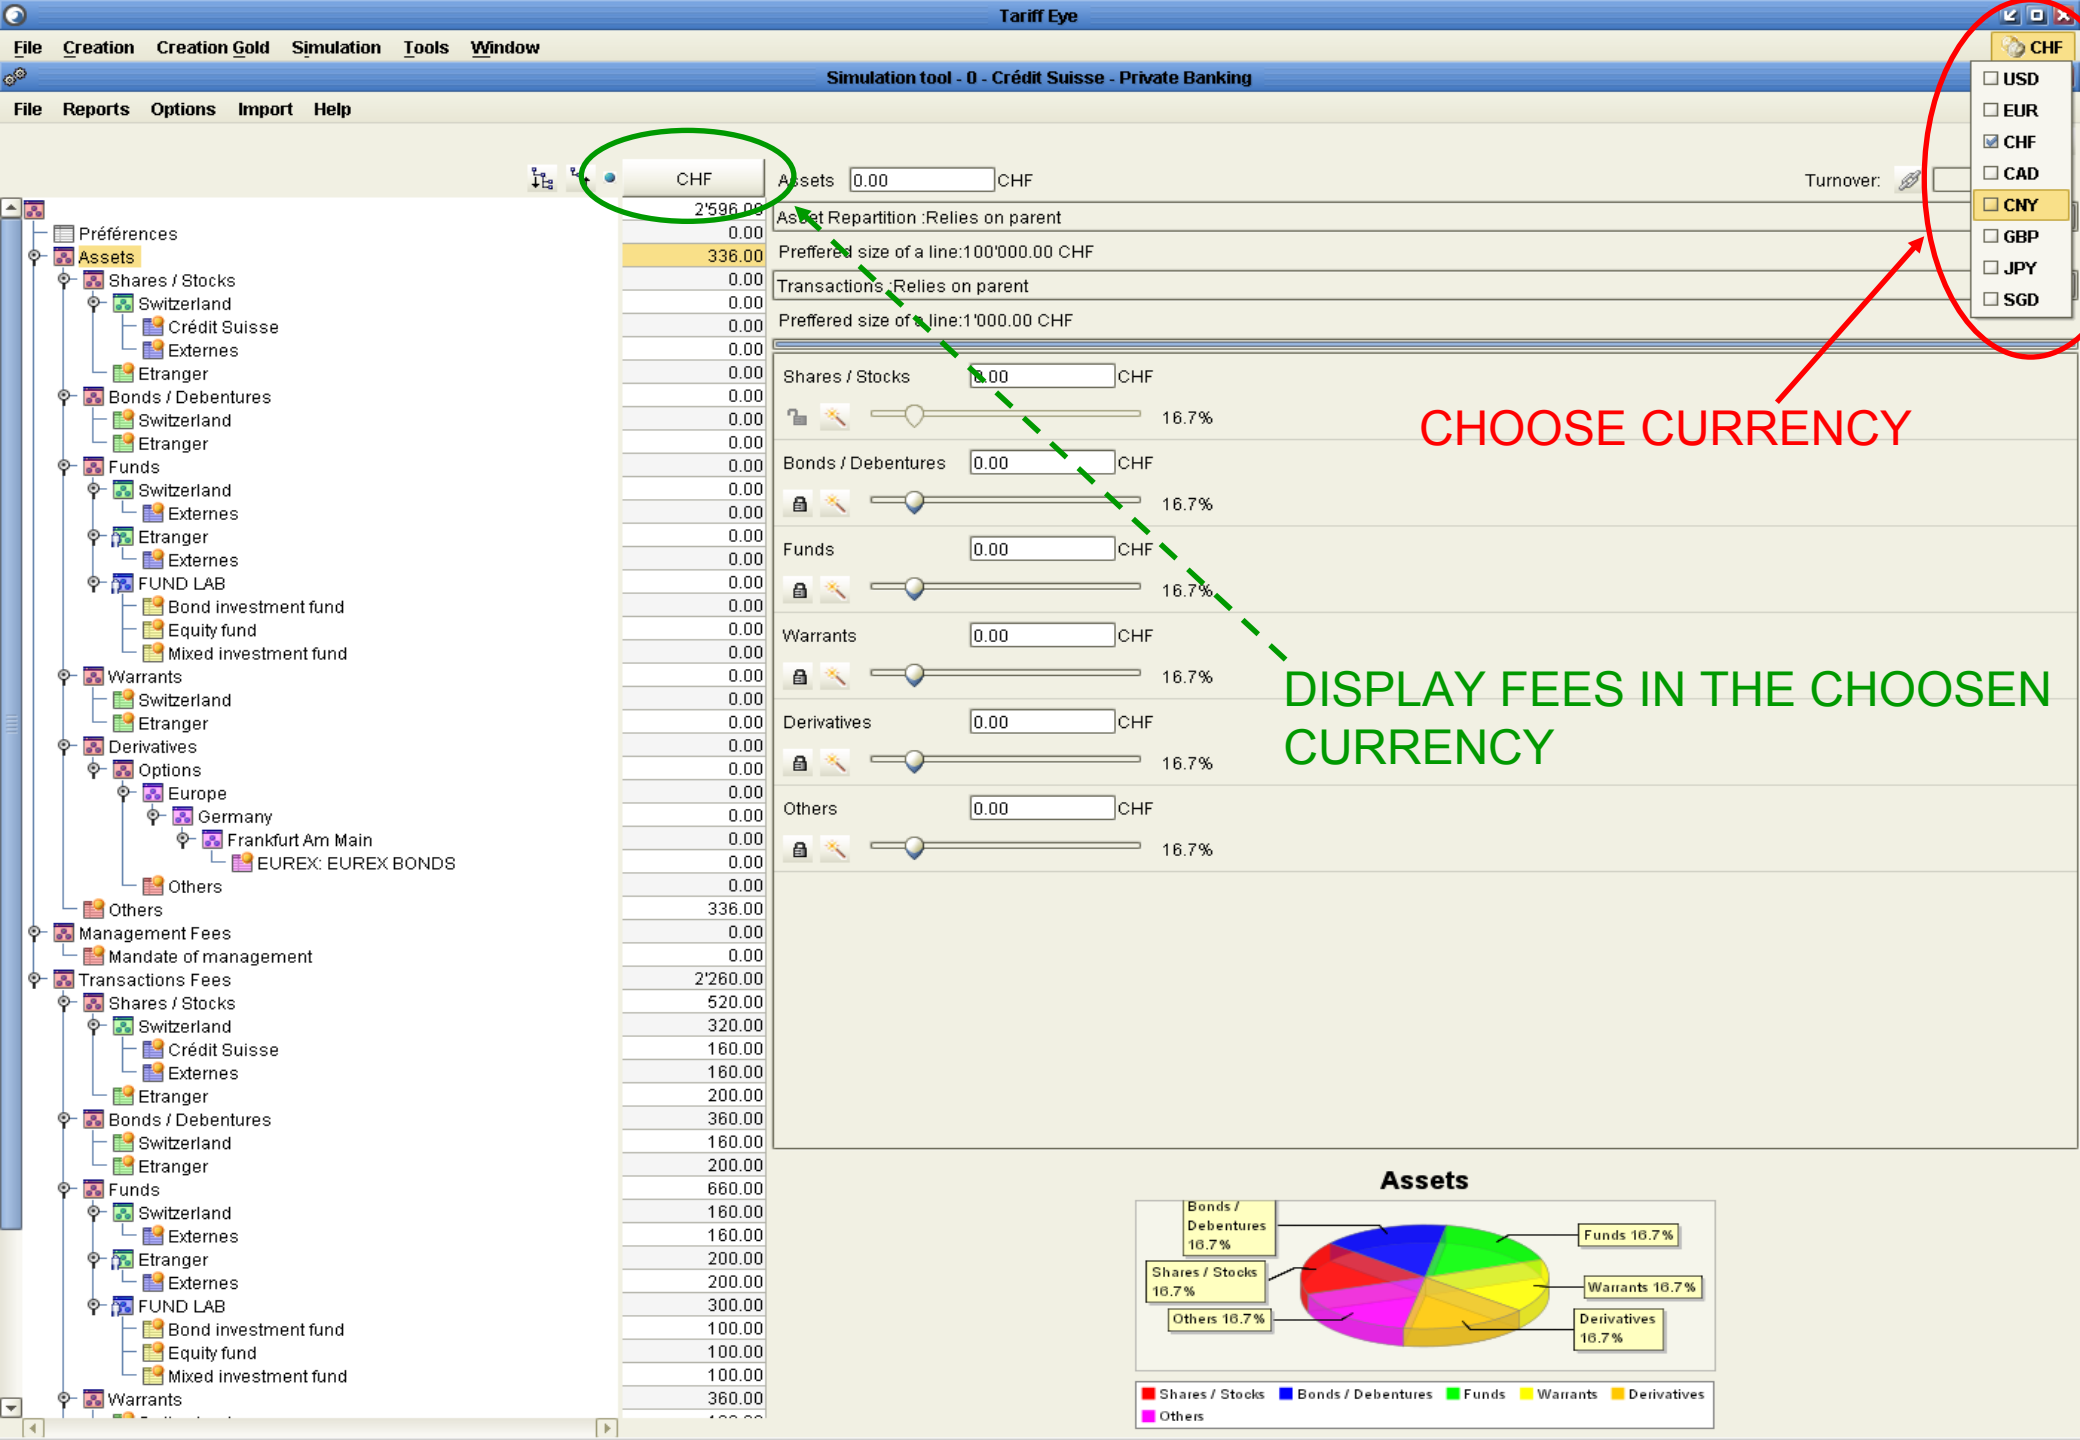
Tariff Eye

File Creation Creation Gold Simulation Tools Window

CHF

Simulation tool - 0 - Crédit Suisse - Private Banking

File Reports Options Import Help

USD
EUR
CHF
CAD
CNY
GBP
JPY
SGD

CHF

Assets 0.00 CHF

Turnover:

Asset Repartition :Relies on parent

Preffered size of a line:100'000.00 CHF

Transactions :Relies on parent

Preffered size of a line:1'000.00 CHF

Shares / Stocks 0.00 CHF 16.7%

Bonds / Debentures 0.00 CHF 16.7%

Funds 0.00 CHF 16.7%

Warrants 0.00 CHF 16.7%

Derivatives 0.00 CHF 16.7%

Others 0.00 CHF 16.7%

CHOOSE CURRENCY

DISPLAY FEES IN THE CHOOSEN CURRENCY

| | |
|---|---|
| | 2'596.00 |
| Préférences | 0.00 |
| Assets | 336.00 |
| Shares / Stocks | 0.00 |
| Switzerland | 0.00 |
| Crédit Suisse | 0.00 |
| Externes | 0.00 |
| Etranger | 0.00 |
| Bonds / Debentures | 0.00 |
| Switzerland | 0.00 |
| Etranger | 0.00 |
| Funds | 0.00 |
| Switzerland | 0.00 |
| Externes | 0.00 |
| Etranger | 0.00 |
| Externes | 0.00 |
| FUND LAB | 0.00 |
| Bond investment fund | 0.00 |
| Equity fund | 0.00 |
| Mixed investment fund | 0.00 |
| Warrants | 0.00 |
| Switzerland | 0.00 |
| Etranger | 0.00 |
| Derivatives | 0.00 |
| Options | 0.00 |
| Europe | 0.00 |
| Germany | 0.00 |
| Frankfurt Am Main | 0.00 |
| EUREX: EUREX BONDS | 0.00 |
| Others | 0.00 |
| Others | 336.00 |
| Management Fees | 0.00 |
| Mandate of management | 0.00 |
| Transactions Fees | 2'260.00 |
| Shares / Stocks | 520.00 |
| Switzerland | 320.00 |
| Crédit Suisse | 160.00 |
| Externes | 160.00 |
| Etranger | 200.00 |
| Bonds / Debentures | 360.00 |
| Switzerland | 160.00 |
| Etranger | 200.00 |
| Funds | 660.00 |
| Switzerland | 160.00 |
| Externes | 160.00 |
| Etranger | 200.00 |
| Externes | 200.00 |
| FUND LAB | 300.00 |
| Bond investment fund | 100.00 |
| Equity fund | 100.00 |
| Mixed investment fund | 100.00 |
| Warrants | 360.00 |

Assets

Bonds / Debentures 16.7%
Funds 16.7%
Shares / Stocks 16.7%
Warrants 16.7%
Others 16.7%
Derivatives 16.7%

Shares / Stocks Bonds / Debentures Funds Warrants Derivatives Others